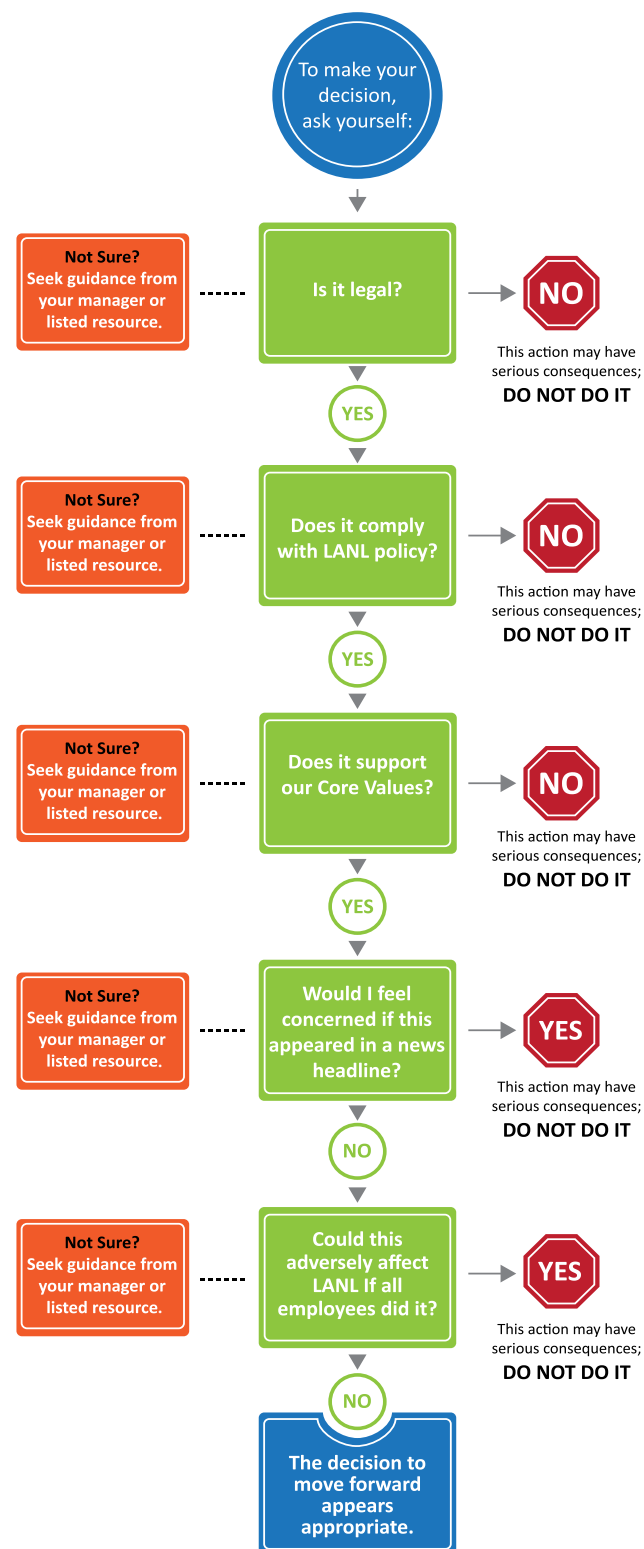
To make your decision, ask yourself:

Not Sure? Seek guidance from your manager or listed resource.

Is it legal?

NO

This action may have serious consequences; DO NOT DO IT

YES

Not Sure? Seek guidance from your manager or listed resource.

Does it comply with LANL policy?

NO

This action may have serious consequences; DO NOT DO IT

YES

Not Sure? Seek guidance from your manager or listed resource.

Does it support our Core Values?

NO

This action may have serious consequences; DO NOT DO IT

YES

Not Sure? Seek guidance from your manager or listed resource.

Would I feel concerned if this appeared in a news headline?

YES

This action may have serious consequences; DO NOT DO IT

NO

Not Sure? Seek guidance from your manager or listed resource.

Could this adversely affect LANL If all employees did it?

YES

This action may have serious consequences; DO NOT DO IT

NO

The decision to move forward appears appropriate.